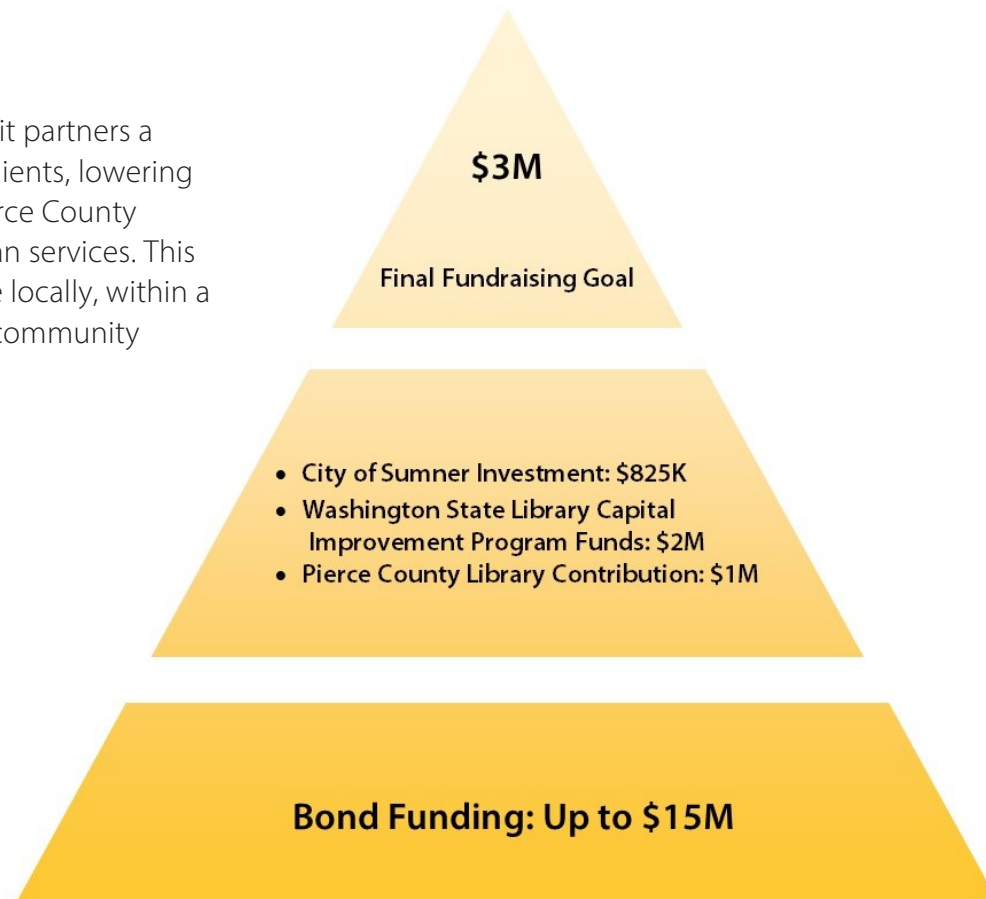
it partners a
ients, lowering
rce County
an services. This
e locally, within a
community

$3M

Final Fundraising Goal

- City of Sumner Investment: $825K
- Washington State Library Capital Improvement Program Funds: $2M
- Pierce County Library Contribution: $1M

Bond Funding: Up to $15M